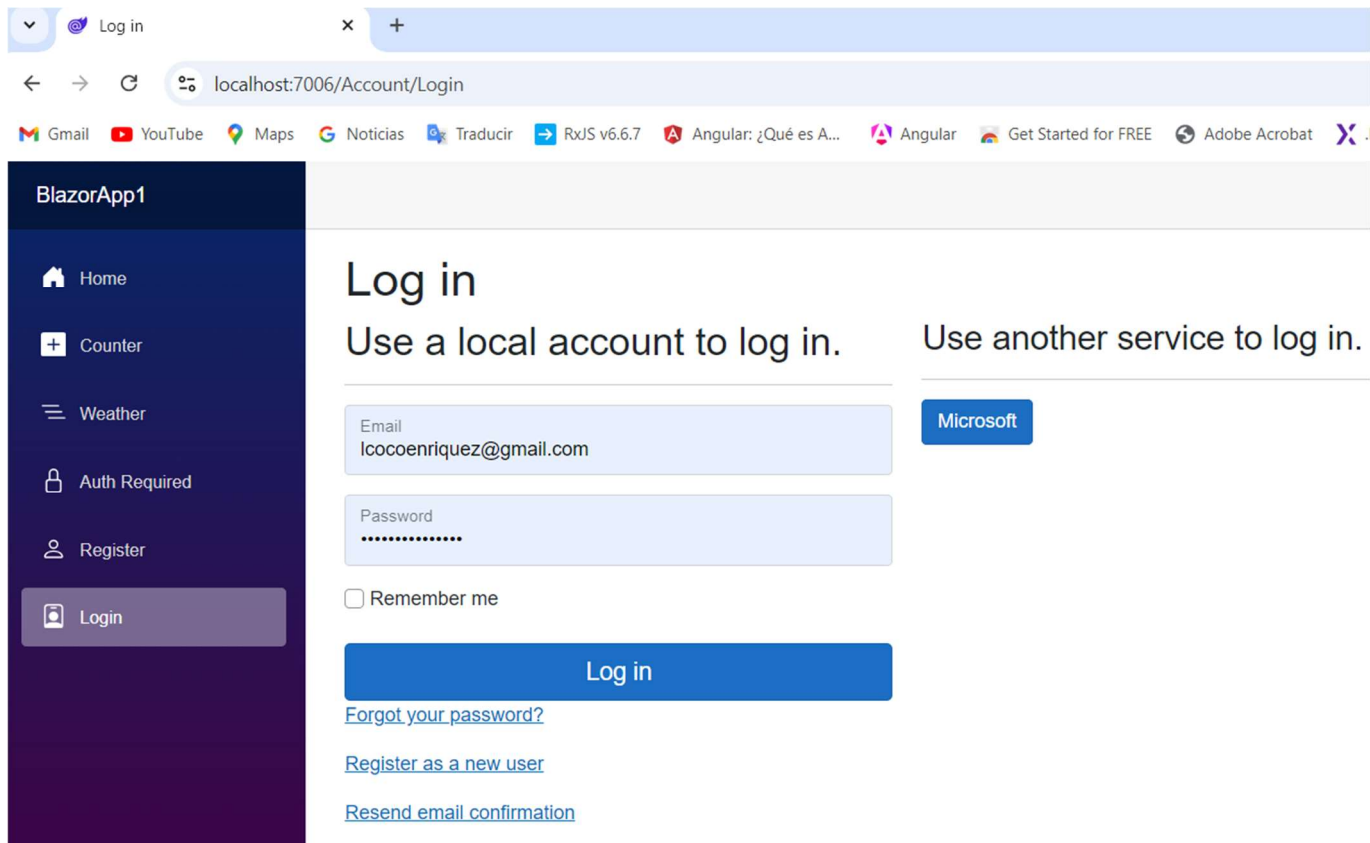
Log in ×
+

localhost:7006/Account/Login

Gmail YouTube Maps Noticias Traducir RxJS v6.6.7 Angular: ¿Qué es A... Angular Get Started for FREE Adobe Acrobat

BlazorApp1

Home
Counter
Weather
Auth Required
Register
Login

Log in

Use a local account to log in.

Email
lcocoenriquez@gmail.com

Password
••••••••••••••

Remember me

Log in

Forgot your password?

Register as a new user

Resend email confirmation

Use another service to log in.

Microsoft